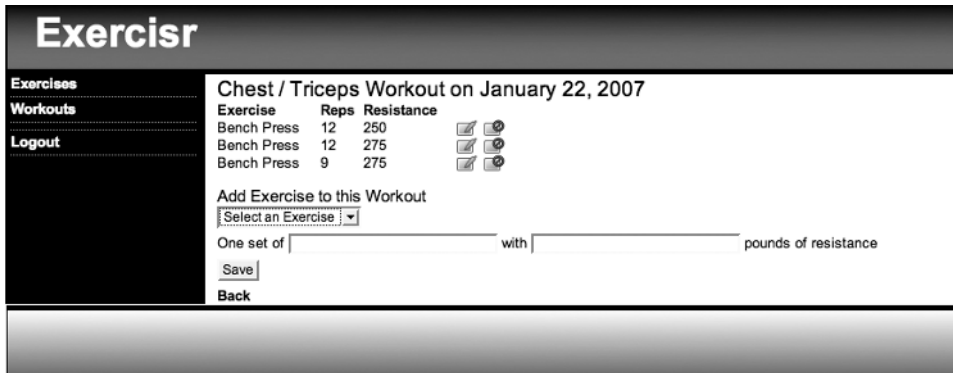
Exercisr

Exercises
Workouts
Logout

Chest / Triceps Workout on January 22, 2007

| Exercise | Reps | Resistance |
|---|---|---|
| Bench Press | 12 | 250 |
| Bench Press | 12 | 275 |
| Bench Press | 9 | 275 |

Add Exercise to this Workout
Select an Exercise
One set of  with  pounds of resistance
Save
Back